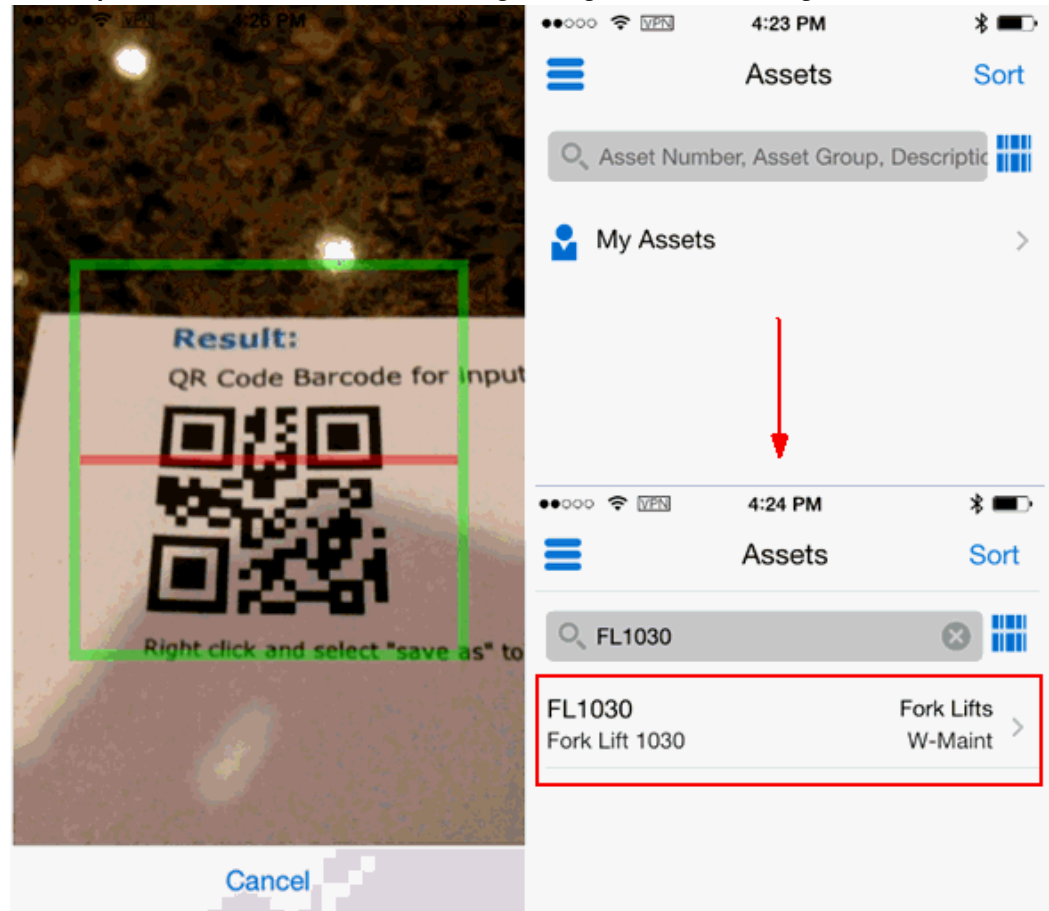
●●○○○ VPN 4:26 PM

Result:

QR Code Barcode for input

Right click and select "save as" to

Cancel

●●○○○ VPN 4:23 PM

Assets

Sort

Asset Number, Asset Group, Descriptio

My Assets

●●○○○ VPN 4:24 PM

Assets

Sort

FL1030

FL1030

Fork Lift 1030

Fork Lifts

W-Maint